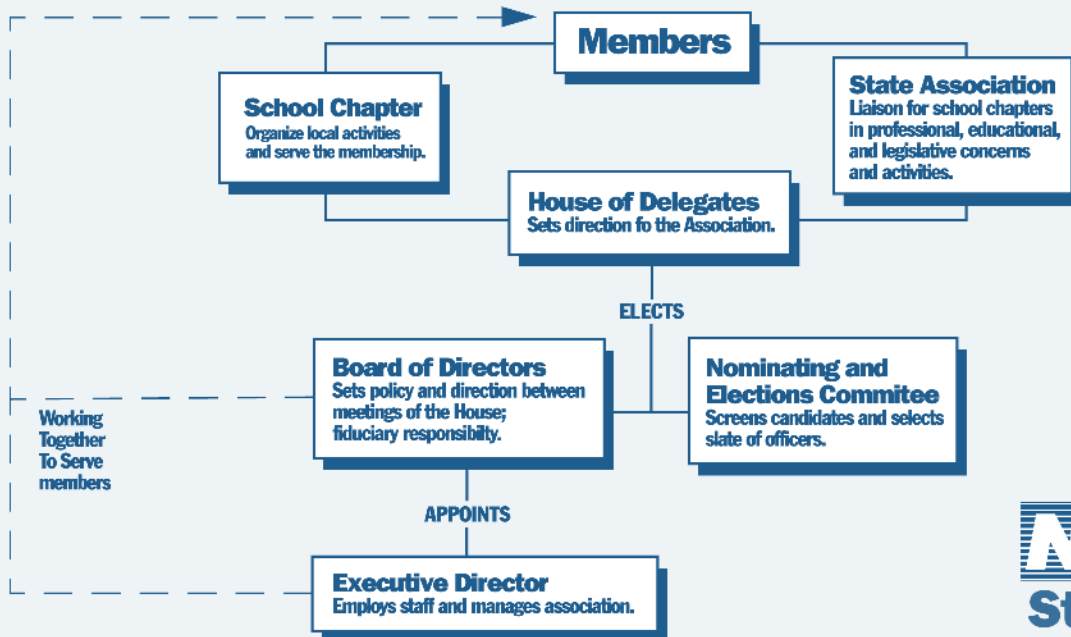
Members

School Chapter
Organize local activities and serve the membership.

State Association
Liaison for school chapters in professional, educational, and legislative concerns and activities.

House of Delegates
Sets direction fo the Association.

ELECTS

Board of Directors
Sets policy and direction between meetings of the House; fiduciary responsibilty.

Nominating and Elections Commitee
Screens candidates and selects slate of officers.

Working Together To Serve members

APPOINTS

Executive Director
Employs staff and manages association.

St